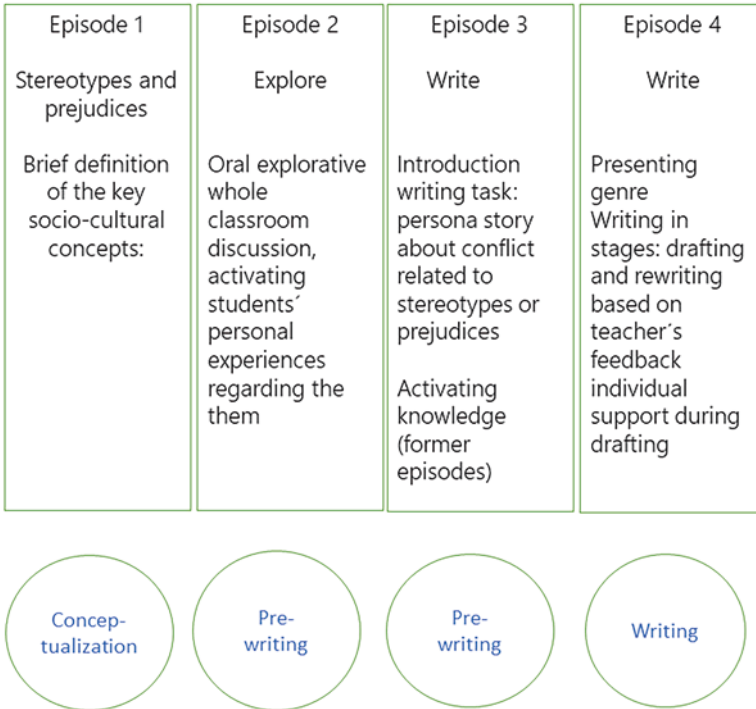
Episode 1

Stereotypes and prejudices

Brief definition of the key socio-cultural concepts:

Episode 2

Explore

Oral explorative whole classroom discussion, activating students´ personal experiences regarding the them

Episode 3

Write

Introduction writing task: persona story about conflict related to stereotypes or prejudices

Activating knowledge (former episodes)

Episode 4

Write

Presenting genre
Writing in stages: drafting and rewriting based on teacher´s feedback individual support during drafting

Concep-tualization

Pre-writing

Pre-writing

Writing